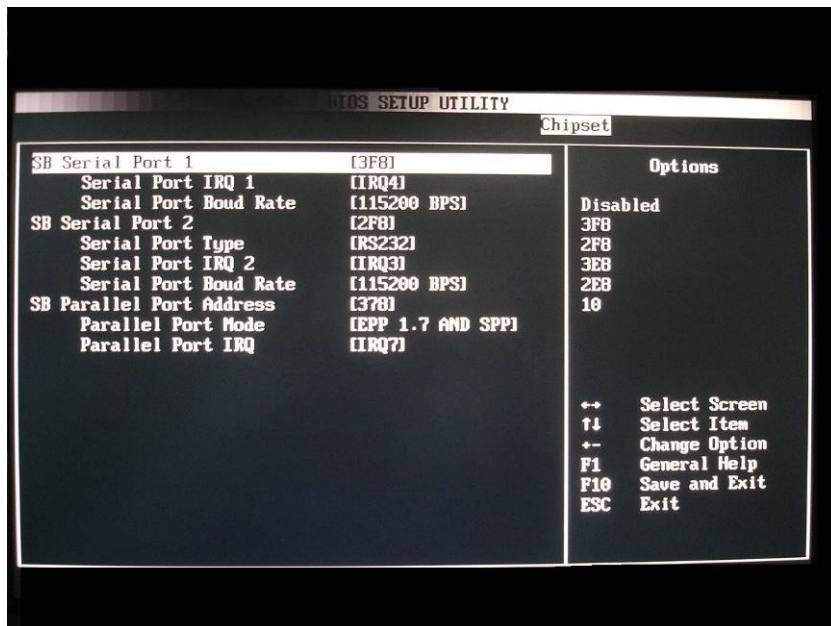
BIOS SETUP UTILITY

Chipset

| | |
|---|---|
| SB Serial Port 1 | [3F8] |
| Serial Port IRQ 1 | [IRQ4] |
| Serial Port Boud Rate | [115200 BPS] |
| SB Serial Port 2 | [2F8] |
| Serial Port Type | [RS232] |
| Serial Port IRQ 2 | [IRQ3] |
| Serial Port Boud Rate | [115200 BPS] |
| SB Parallel Port Address | [378] |
| Parallel Port Mode | [EPP 1.7 AND SPP] |
| Parallel Port IRQ | [IRQ7] |

Options

Disabled
3F8
2F8
3E8
2E8
10

↔ Select Screen
↑↓ Select Item
+- Change Option
F1 General Help
F10 Save and Exit
ESC Exit